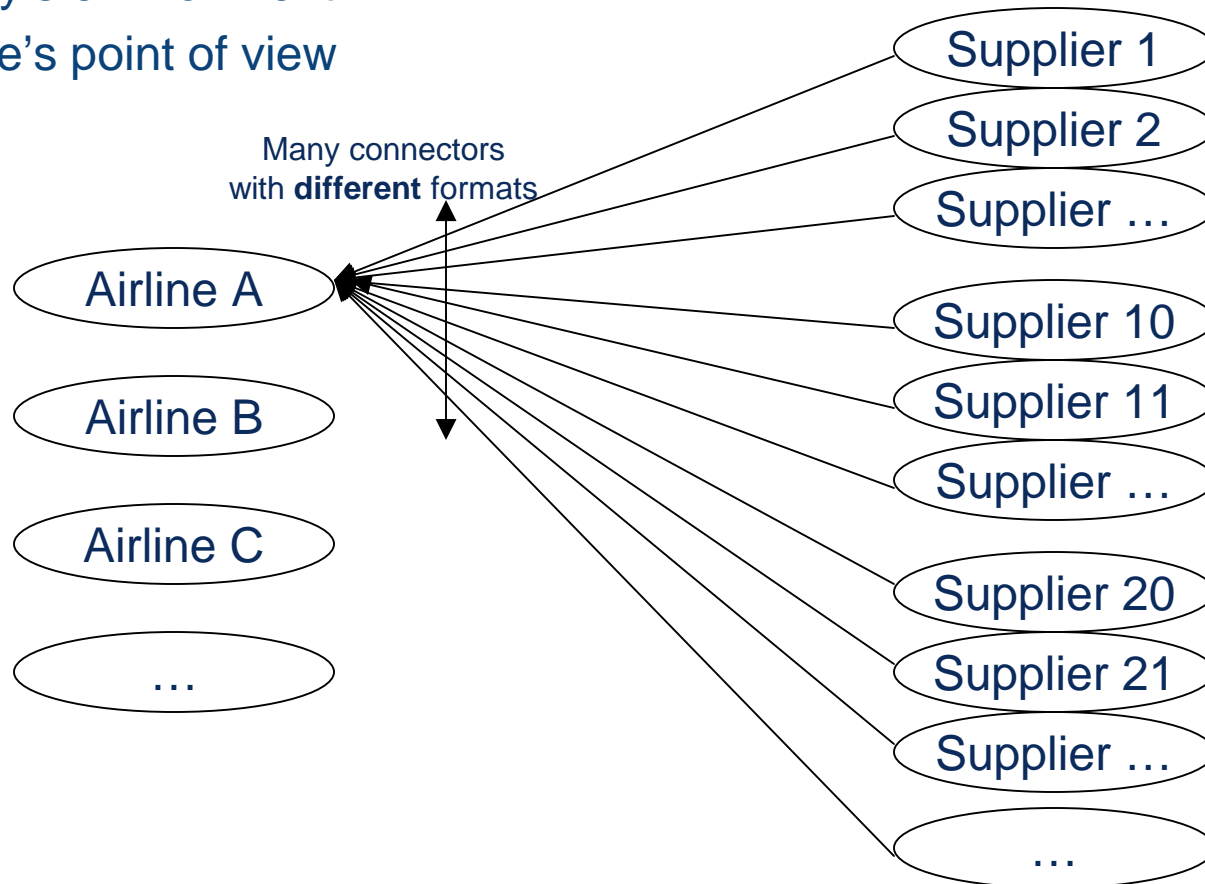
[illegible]
e’s point of view

Many connectors with **different** formats

Airline A

Airline B

Airline C

…

Supplier 1

Supplier 2

Supplier …

Supplier 10

Supplier 11

Supplier …

Supplier 20

Supplier 21

Supplier …

…